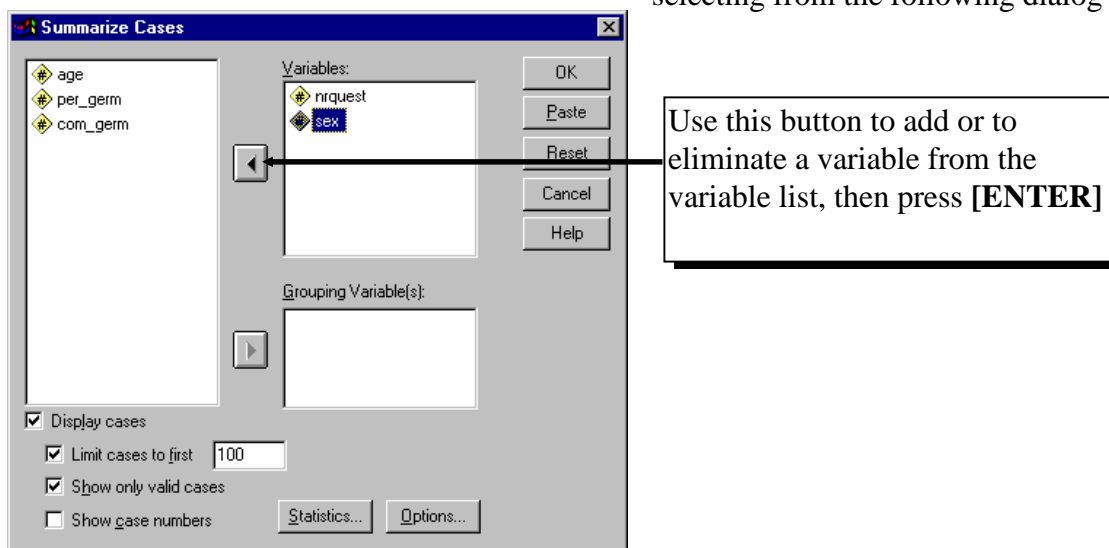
selecting from the following dialog

Summarize Cases

age
per_germ
com_germ

Variables:
nrquest
sex

Grouping Variable(s):

OK
Paste
Reset
Cancel
Help

Use this button to add or to eliminate a variable from the variable list, then press **[ENTER]**

Display cases
Limit cases to first 100
Show only valid cases
Show case numbers

Statistics...
Options...